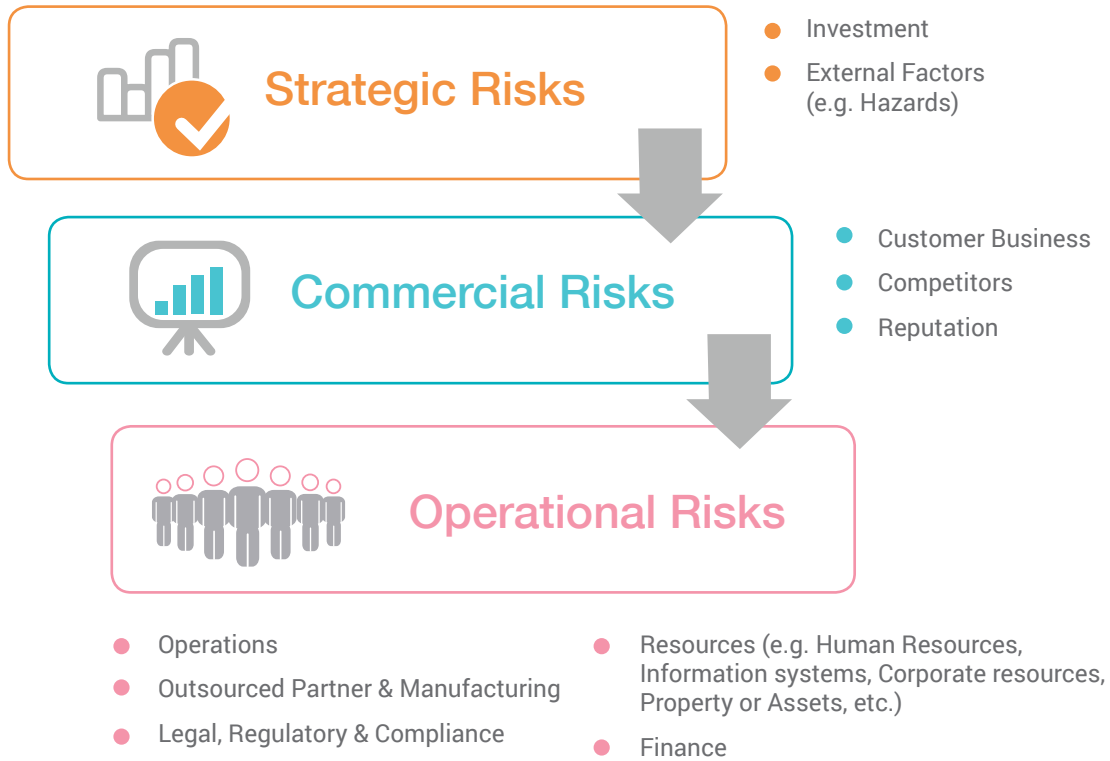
Strategic Risks

- Investment
- External Factors (e.g. Hazards)

Commercial Risks

- Customer Business
- Competitors
- Reputation

Operational Risks

- Operations
- Outsourced Partner & Manufacturing
- Legal, Regulatory & Compliance

- Resources (e.g. Human Resources, Information systems, Corporate resources, Property or Assets, etc.)
- Finance